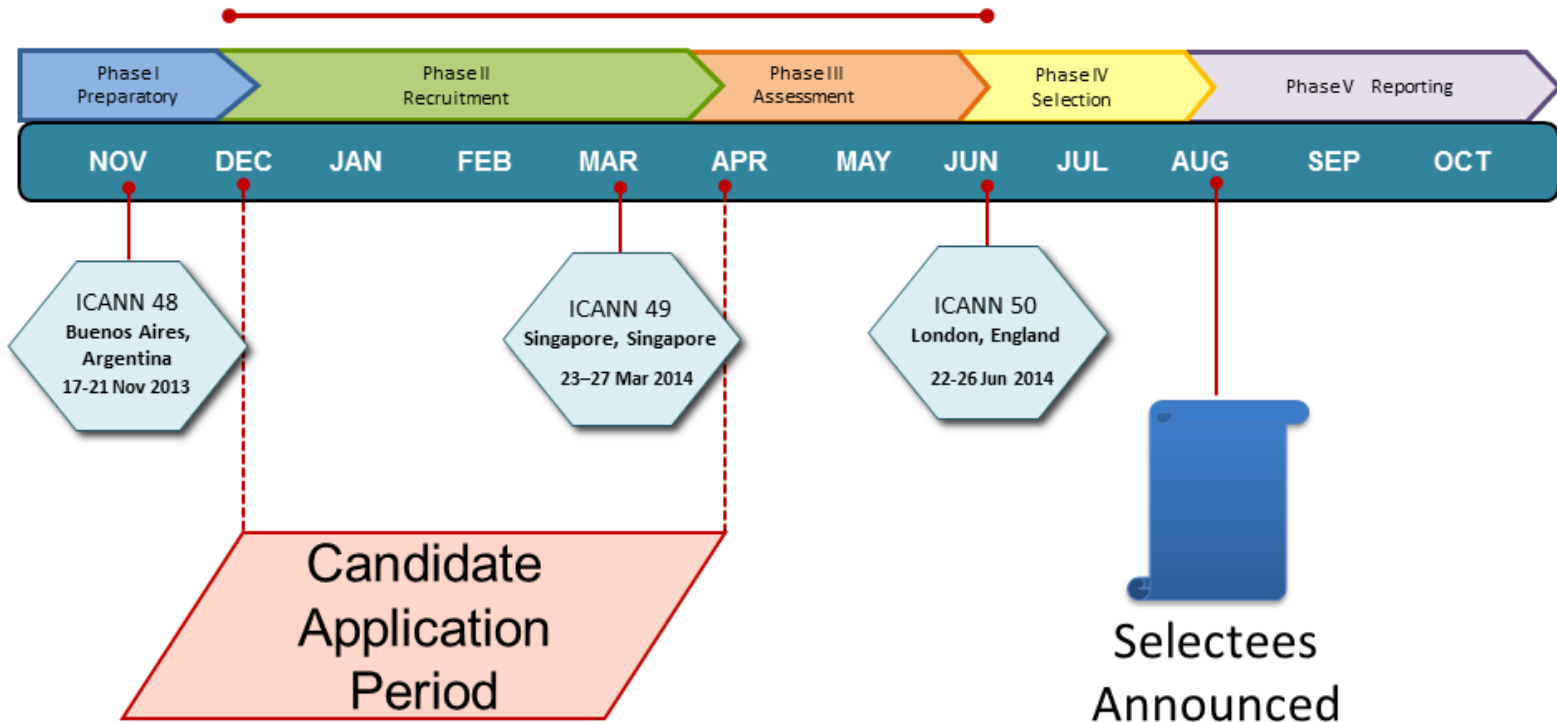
Phase I Preparatory

Phase II Recruitment

Phase III Assessment

Phase IV Selection

Phase V Reporting

NOV DEC JAN FEB MAR APR MAY JUN JUL AUG SEP OCT

ICANN 48
Buenos Aires, Argentina
17-21 Nov 2013

ICANN 49
Singapore, Singapore
23–27 Mar 2014

ICANN 50
London, England
22-26 Jun 2014

Candidate Application Period

Selectees Announced